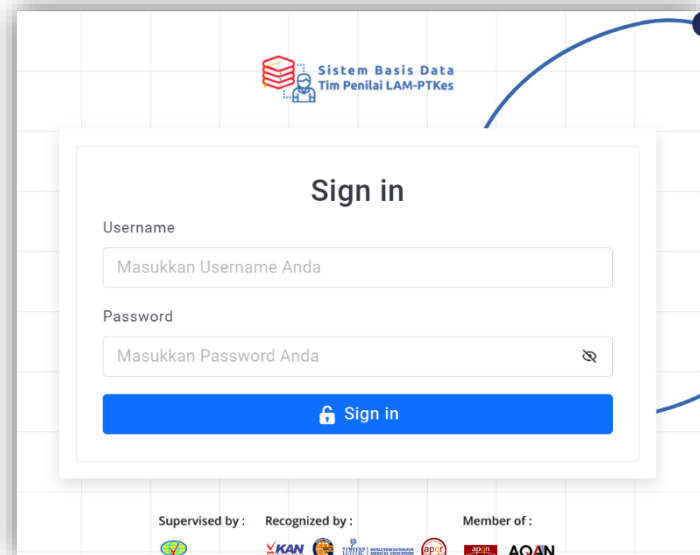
Sistem Basis Data
Tim Penilai LAM-PTKes

Sign in

Username

Masukkan Username Anda

Password

Masukkan Password Anda

Sign in

Supervised by :

Recognized by :

KAN

WORLD FEDERATION FOR MEDICAL EDUCATION

apqr

Member of :

apqn

AQAN